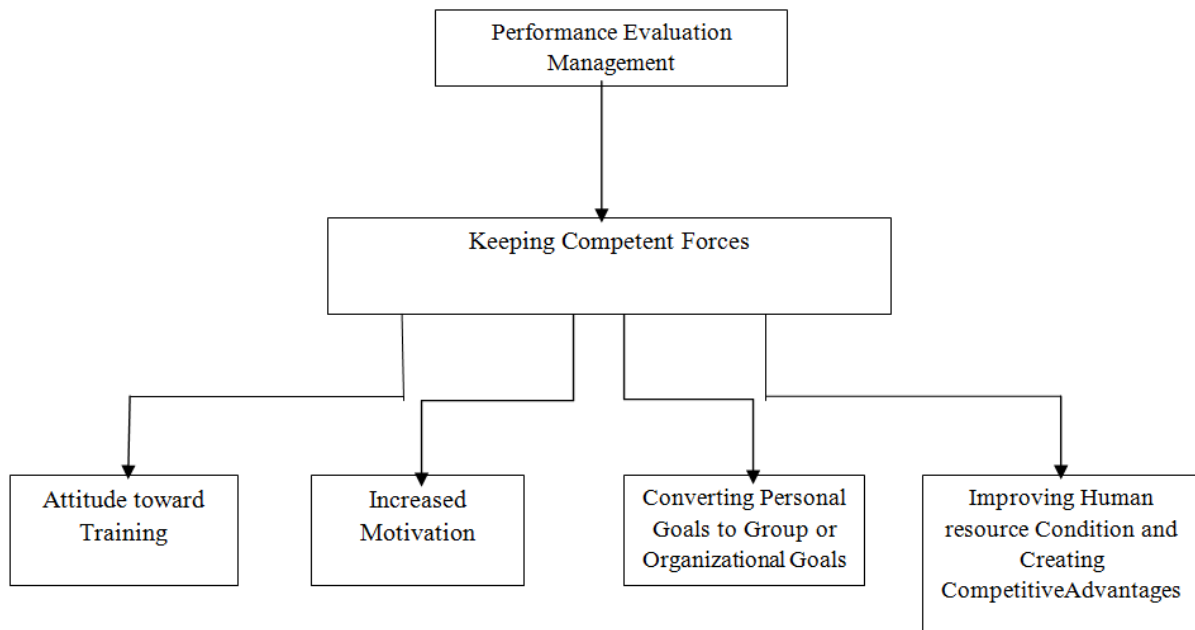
Performance Evaluation Management

Keeping Competent Forces

Attitude toward Training

Increased Motivation

Converting Personal Goals to Group or Organizational Goals

Improving Human resource Condition and Creating CompetitiveAdvantages